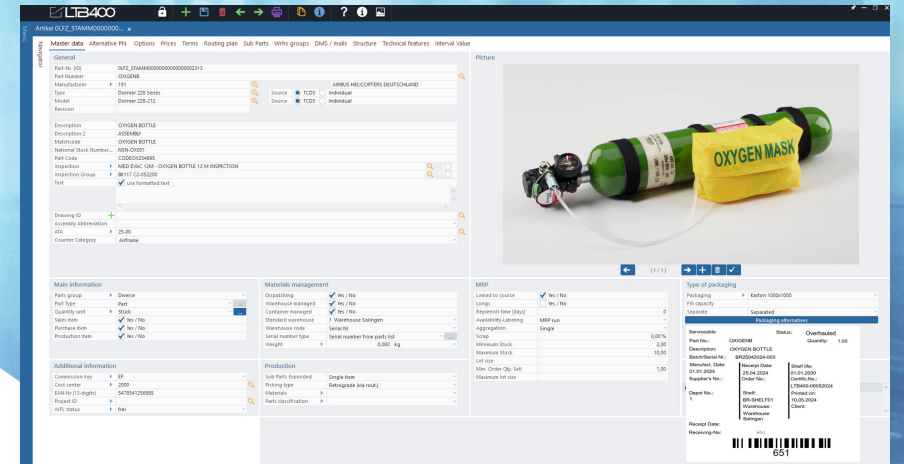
LTB400

Artikel 0LFZ_STAMM0000000... ×

Menu

Navigator

Master data Alternative PN Options Prices Terms Routing plan Sub Parts Wrhs groups DMS / mails Structure Technical features Interval Value

General

Part-Nr. (ID) 0LFZ_STAMM0000000000000002313
Part Number OXIGENB
Manufacturer 191 AIRBUS HELICOPTERS DEUTSCHLAND
Type Dornier 228 Series Source TCDS Individual
Model Dornier 228-212 Source TCDS Individual
Revision

Description OXYGEN BOTTLE
Description 2 ASSEMBLY
Matchcode OXYGEN BOTTLE
National Stock Number... NSN-OX001
Part Code CODEOX254895
Inspection MED EVAC 12M - OXYGEN BOTTLE 12 M INSPECTION
Inspection Group BK117 C2-052200
Text use formatted text

Drawing ID
Assembly Abbreviation
ATA 25-00
Counter Category Airframe

Picture

OXYGEN MASK

(1 / 1)

Main information
Parts group Diverse
Part Type Part
Quantity unit Stock
Sales Item Yes / No
Purchase Item Yes / No
Production Item Yes / No

Materials management
Dispatching Yes / No
Warehouse managed Yes / No
Container managed Yes / No
Standard warehouse 1 Warehouse Solingen
Warehouse code Serial Nr
Serial number type Serial number from parts list
Weight 0,000 kg

MRP
Linked to source Yes / No
Longs Yes / No
Replenish time (days) 0
Availability-Labeling MRP run
Aggregation Single
Scrap 0,00 %
Minimum Stock 2,00
Maximum Stock 10,00
Lot size
Min. Order Qty. Sell 1,00
Maximum lot size

Type of packaging
Packaging Karton 1000x1000
Fill capacity
Separate Separated
Packaging alternatives

Additional information
Commission key EP
Cost center 2000
EAN-Nr (13-digits) 5478541258985
Project ID
WPL status frei

Production
Sub Parts Expanded Single Item
Picking type Retrograde (via rout.)
Materials
Parts classification

Serviceable Status: Overhauled
Part No.: OXIGENB Quantity: 1,00
Description: OXYGEN BOTTLE
Batch/Serial Nr.: BR25042024-003
Manufact. Date: 01.01.2024
Receipt Date: 25.04.2024
Shelf life: 01.01.2030
Supplier's No.:
Order No.:
Certific.No.: LTB400-00052024
Depot No.: 1
Shelf: BR-SHELF01
Printed on: 10.05.2024
Warehouse: Warehouse Solingen
Client:
Receipt Date:
Receiving-No: 651
651